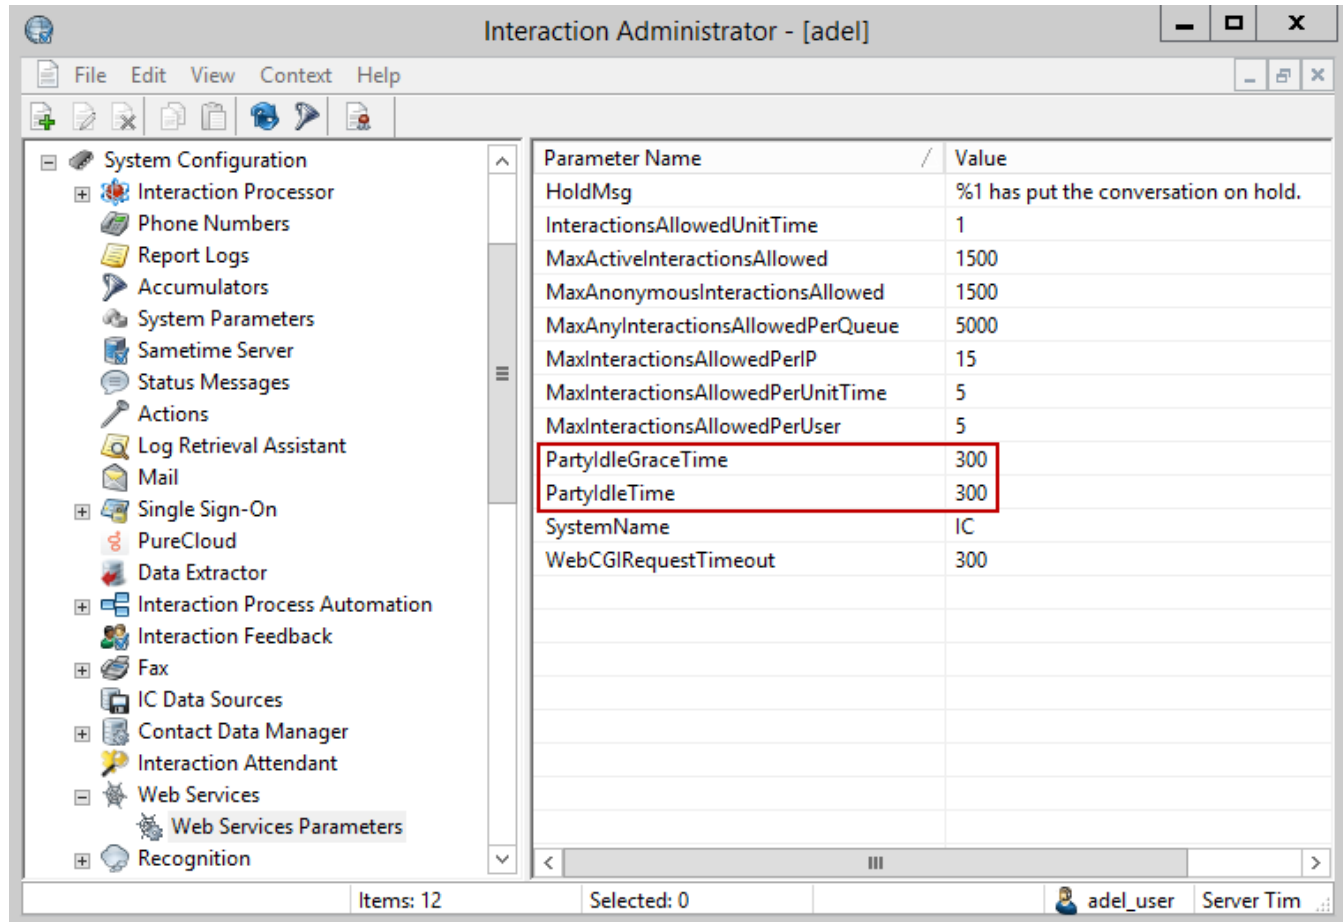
Interaction Administrator - [adel]

File Edit View Context Help

System Configuration
Interaction Processor
Phone Numbers
Report Logs
Accumulators
System Parameters
Sametime Server
Status Messages
Actions
Log Retrieval Assistant
Mail
Single Sign-On
PureCloud
Data Extractor
Interaction Process Automation
Interaction Feedback
Fax
IC Data Sources
Contact Data Manager
Interaction Attendant
Web Services
Web Services Parameters
Recognition

| Parameter Name | Value |
|---|---|
| HoldMsg | %1 has put the conversation on hold. |
| InteractionsAllowedUnitTime | 1 |
| MaxActiveInteractionsAllowed | 1500 |
| MaxAnonymousInteractionsAllowed | 1500 |
| MaxAnyInteractionsAllowedPerQueue | 5000 |
| MaxInteractionsAllowedPerIP | 15 |
| MaxInteractionsAllowedPerUnitTime | 5 |
| MaxInteractionsAllowedPerUser | 5 |
| PartyIdleGraceTime | 300 |
| PartyIdleTime | 300 |
| SystemName | IC |
| WebCGIRequestTimeout | 300 |

Items: 12 Selected: 0 adel_user Server Tim